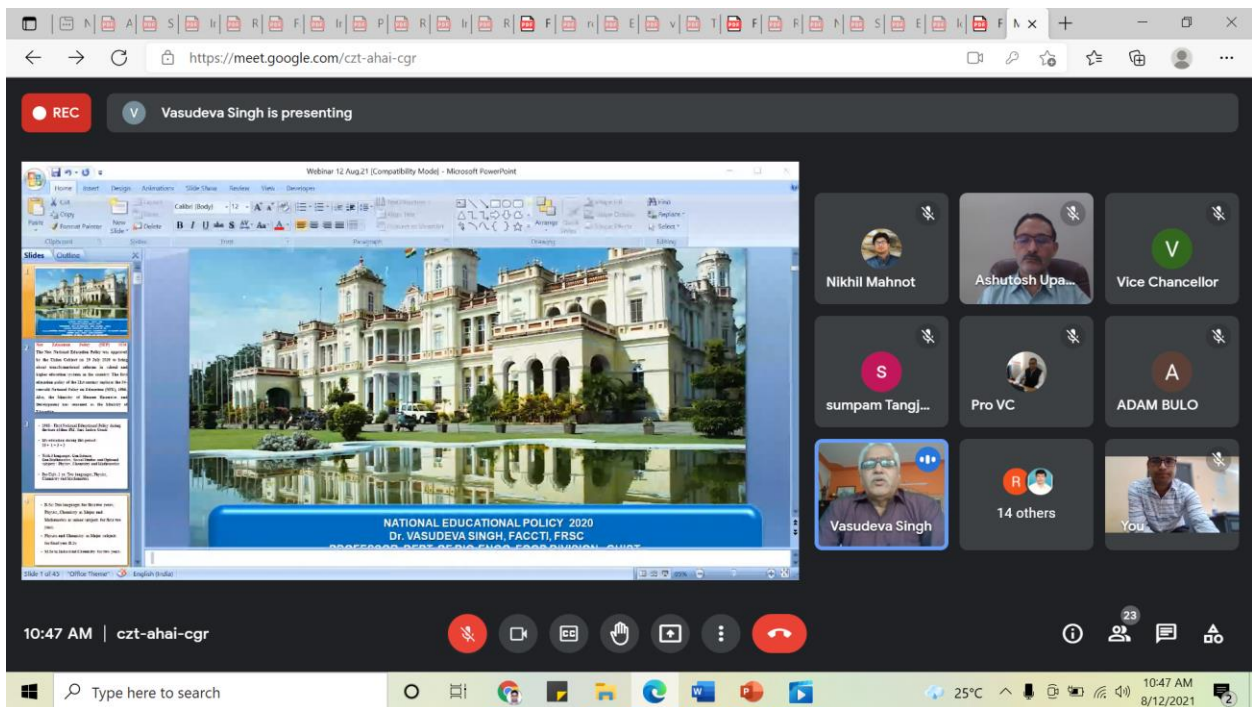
https://meet.google.com/czt-ahai-cgr

REC

V Vasudeva Singh is presenting

Webinar 12 Aug.21 [Compatibility Mode] - Microsoft PowerPoint

Home Insert Design Animations Slide Show Review View Developer

Slides Outline

NATIONAL EDUCATIONAL POLICY 2020
Dr. VASUDEVA SINGH, FACCTI, FRSC

Slide 1 of 43 "Office Theme" English (India)

Nikhil Mahnot

Ashutosh Upa...

V
Vice Chancellor

S
sumpam Tangj...

Pro VC

A
ADAM BULO

Vasudeva Singh

R
14 others

You

10:47 AM | czt-ahai-cgr

23

Type here to search

25°C

10:47 AM
8/12/2021